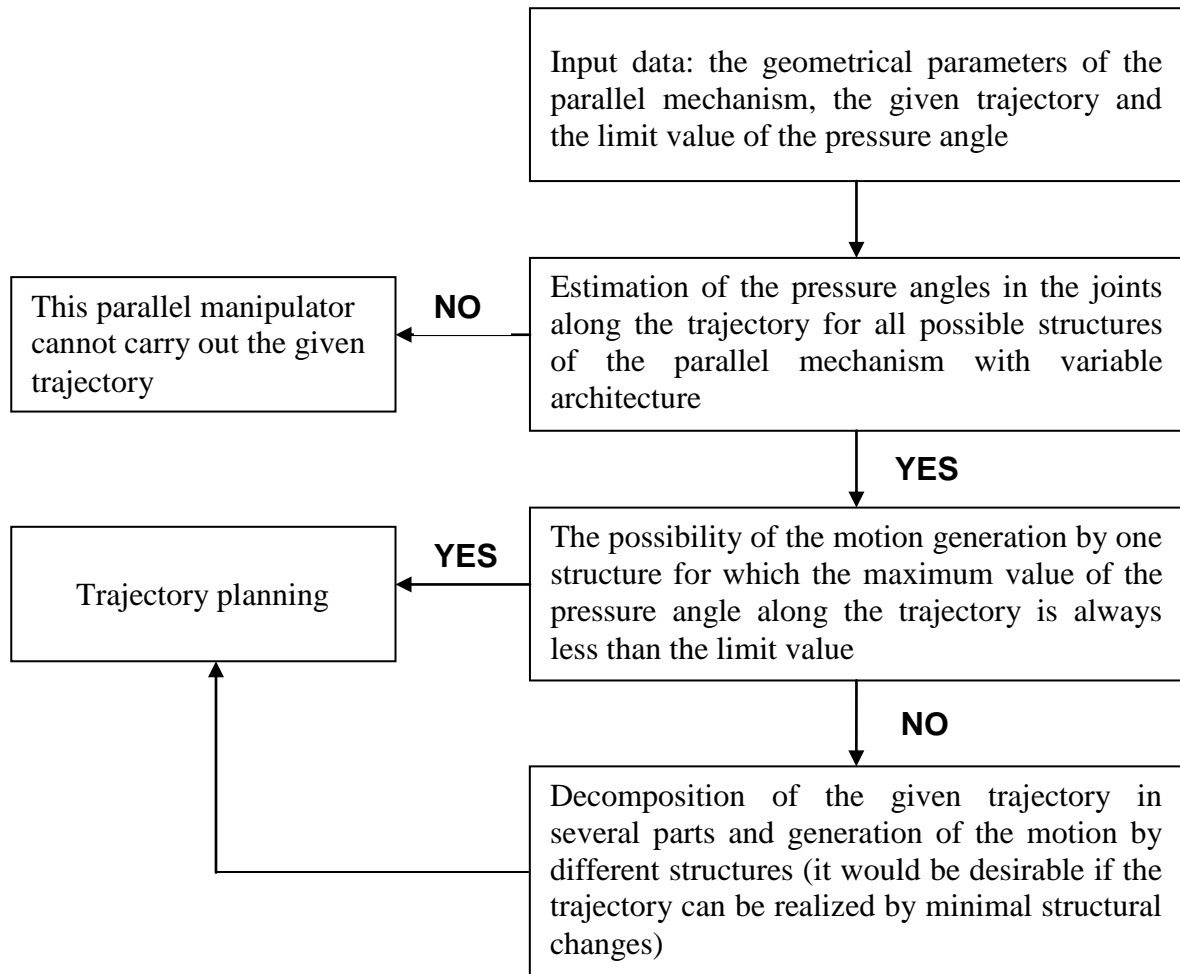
Input data: the geometrical parameters of the parallel mechanism, the given trajectory and the limit value of the pressure angle

Estimation of the pressure angles in the joints along the trajectory for all possible structures of the parallel mechanism with variable architecture

NO

This parallel manipulator cannot carry out the given trajectory

YES

The possibility of the motion generation by one structure for which the maximum value of the pressure angle along the trajectory is always less than the limit value

YES

Trajectory planning

NO

Decomposition of the given trajectory in several parts and generation of the motion by different structures (it would be desirable if the trajectory can be realized by minimal structural changes)